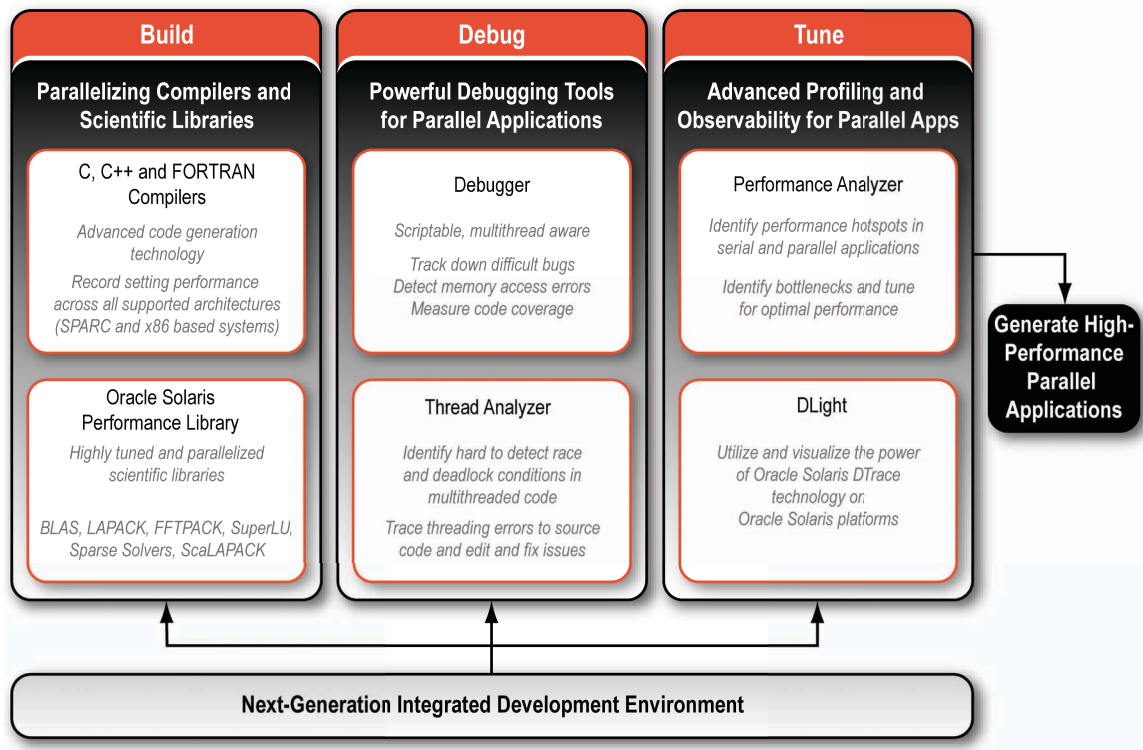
Build

Parallelizing Compilers and Scientific Libraries

C, C++ and FORTRAN Compilers

Advanced code generation technology

Record setting performance across all supported architectures (SPARC and x86 based systems)

Oracle Solaris Performance Library

Highly tuned and parallelized scientific libraries

BLAS, LAPACK, FFTPACK, SuperLU, Sparse Solvers, ScaLAPACK

Debug

Powerful Debugging Tools for Parallel Applications

Debugger

Scriptable, multithread aware

Track down difficult bugs
Detect memory access errors
Measure code coverage

Thread Analyzer

Identify hard to detect race and deadlock conditions in multithreaded code

Trace threading errors to source code and edit and fix issues

Tune

Advanced Profiling and Observability for Parallel Apps

Performance Analyzer

Identify performance hotspots in serial and parallel applications

Identify bottlenecks and tune for optimal performance

DLight

Utilize and visualize the power of Oracle Solaris DTrace technology on Oracle Solaris platforms

Generate High-Performance Parallel Applications

Next-Generation Integrated Development Environment